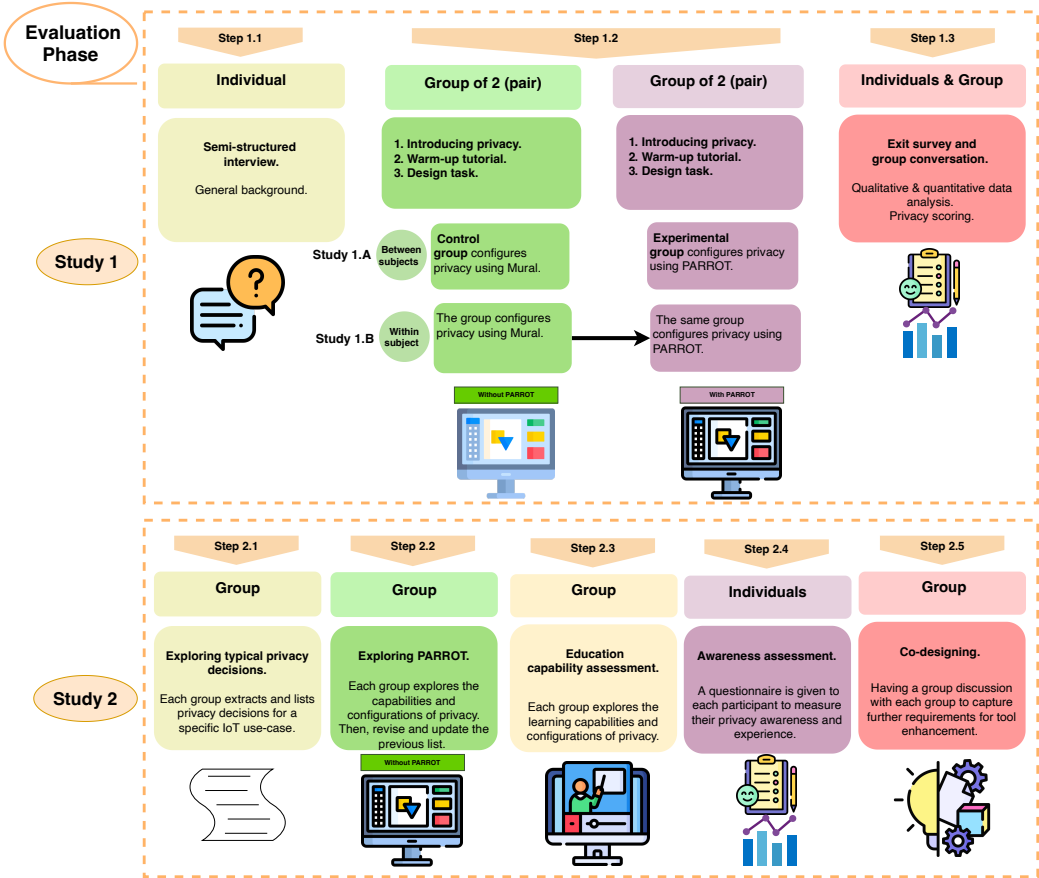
Evaluation Phase

Step 1.1

Step 1.2

Step 1.3

Individual

Group of 2 (pair)

Group of 2 (pair)

Individuals & Group

Semi-structured interview.

General background.

1. Introducing privacy.
2. Warm-up tutorial.
3. Design task.

1. Introducing privacy.
2. Warm-up tutorial.
3. Design task.

Exit survey and group conversation.

Qualitative & quantitative data analysis.
Privacy scoring.

Study 1

Study 1.A

Between subjects

Control group configures privacy using Mural.

Experimental group configures privacy using PARROT.

Study 1.B

Within subject

The group configures privacy using Mural.

The same group configures privacy using PARROT.

Without PARROT

With PARROT

Step 2.1

Step 2.2

Step 2.3

Step 2.4

Step 2.5

Group

Group

Group

Individuals

Group

Exploring typical privacy decisions.

Each group extracts and lists privacy decisions for a specific IoT use-case.

Exploring PARROT.

Each group explores the capabilities and configurations of privacy. Then, revise and update the previous list.

Education capability assessment.

Each group explores the learning capabilities and configurations of privacy.

Awareness assessment.

A questionnaire is given to each participant to measure their privacy awareness and experience.

Co-designing.

Having a group discussion with each group to capture further requirements for tool enhancement.

Study 2

Without PARROT